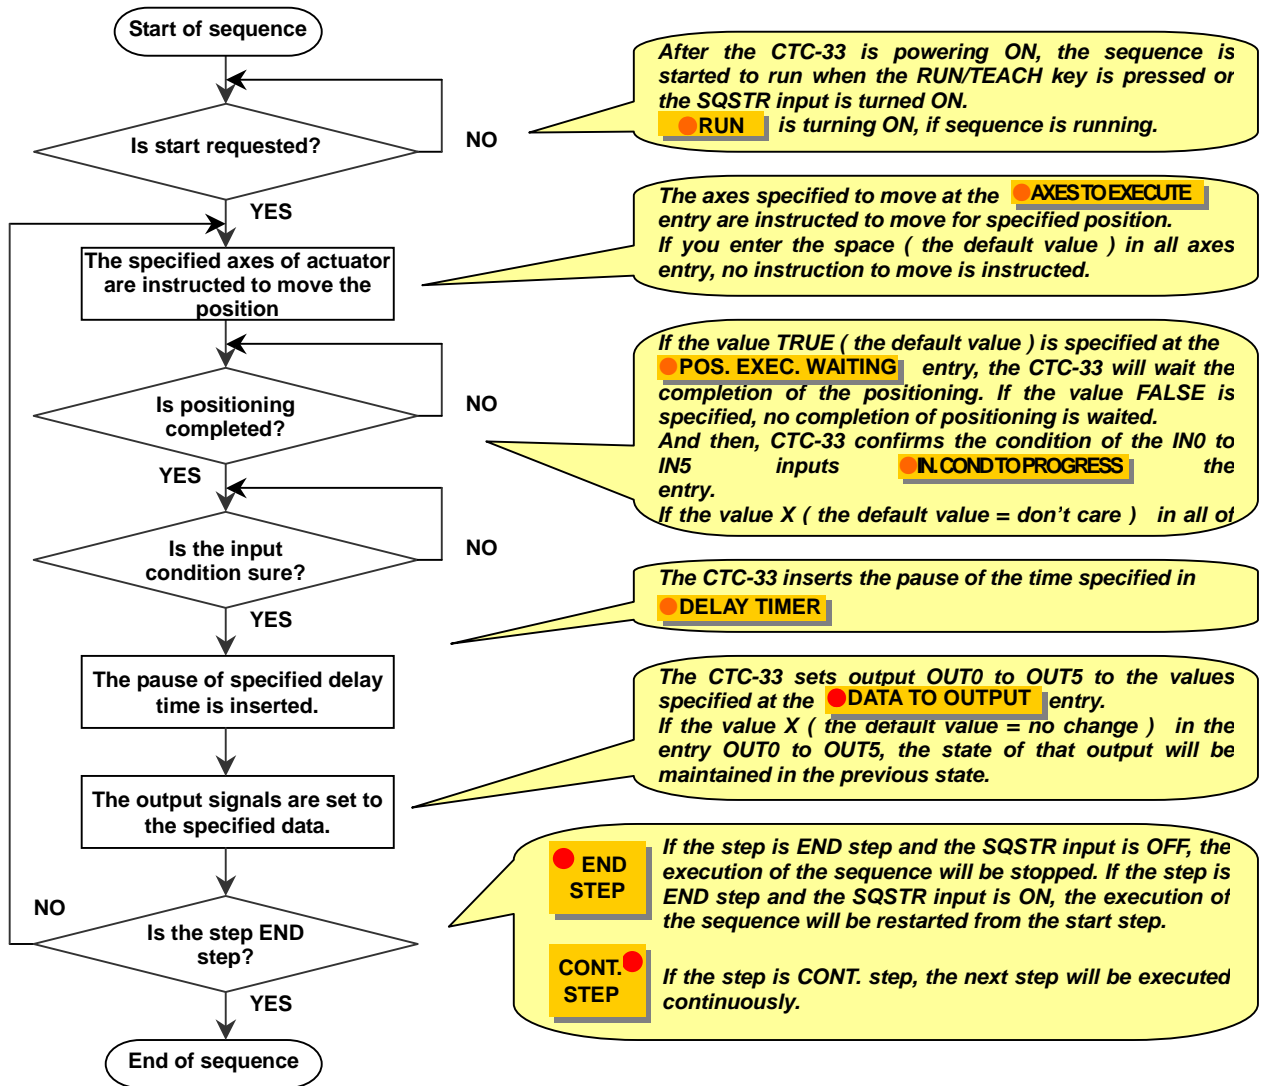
Start of sequence

Is start requested?

NO

After the CTC-33 is powering ON, the sequence is started to run when the RUN/TEACH key is pressed or the SQSTR input is turned ON.
RUN is turning ON, if sequence is running.

YES

The specified axes of actuator are instructed to move the position

The axes specified to move at the AXES TO EXECUTE entry are instructed to move for specified position.
If you enter the space ( the default value ) in all axes entry, no instruction to move is instructed.

Is positioning completed?

NO

If the value TRUE ( the default value ) is specified at the POS. EXEC. WAITING entry, the CTC-33 will wait the completion of the positioning. If the value FALSE is specified, no completion of positioning is waited.
And then, CTC-33 confirms the condition of the IN0 to IN5 inputs IN. COND TO PROGRESS the entry.
If the value X ( the default value = don't care ) in all o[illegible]

YES

Is the input condition sure?

NO

YES

The CTC-33 inserts the pause of the time specified in DELAY TIMER

The pause of specified delay time is inserted.

The CTC-33 sets output OUT0 to OUT5 to the values specified at the DATA TO OUTPUT entry.
If the value X ( the default value = no change ) in the entry OUT0 to OUT5, the state of that output will be maintained in the previous state.

The output signals are set to the specified data.

NO

Is the step END step?

END STEP

If the step is END step and the SQSTR input is OFF, the execution of the sequence will be stopped. If the step is END step and the SQSTR input is ON, the execution o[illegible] the sequence will be restarted from the start step.

CONT. STEP

If the step is CONT. step, the next step will be executed continuously.

YES

End of sequence